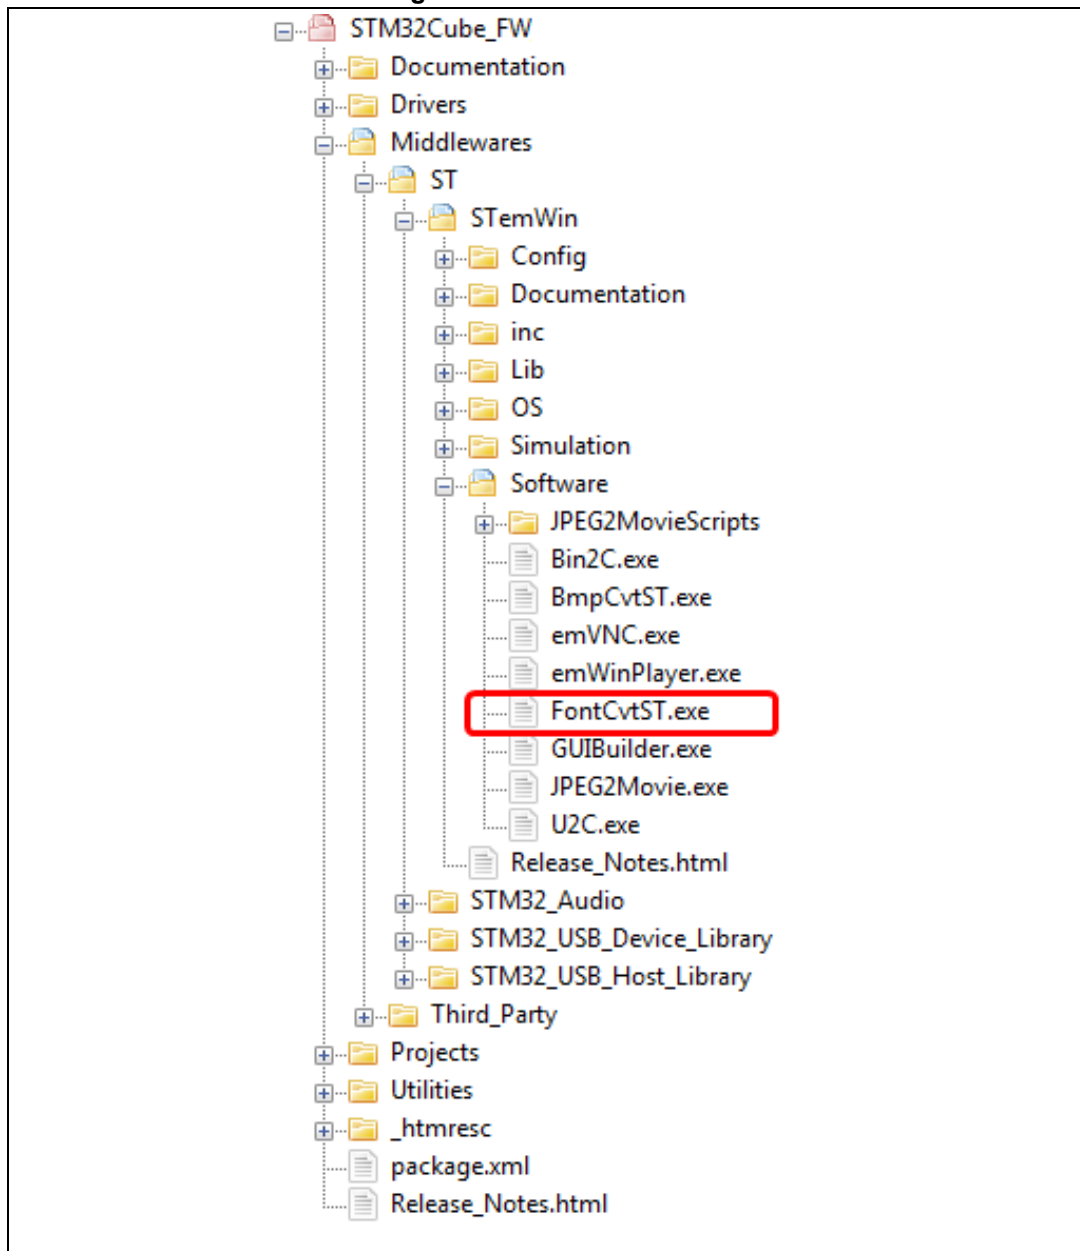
STM32Cube_FW
Documentation
Drivers
Middlewares
ST
STemWin
Config
Documentation
inc
Lib
OS
Simulation
Software
JPEG2MovieScripts
Bin2C.exe
BmpCvtST.exe
emVNC.exe
emWinPlayer.exe
FontCvtST.exe
GUIBuilder.exe
JPEG2Movie.exe
U2C.exe
Release_Notes.html
STM32_Audio
STM32_USB_Device_Library
STM32_USB_Host_Library
Third_Party
Projects
Utilities
_htmresc
package.xml
Release_Notes.html